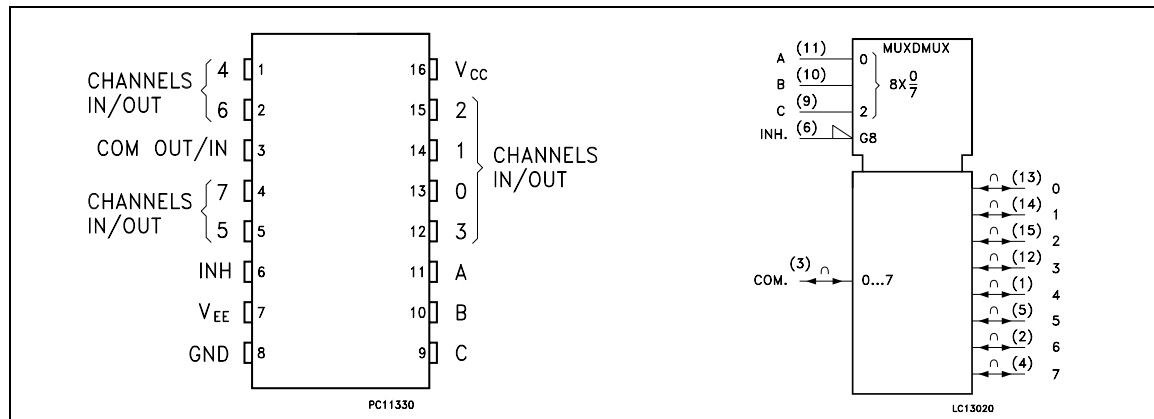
CHANNELS IN/OUT 4 1
6 2
COM OUT/IN 3
CHANNELS IN/OUT 7 4
5 5
INH 6
$V_{EE}$ 7
GND 8

16 $V_{CC}$
15 2
14 1
13 0
12 3
CHANNELS IN/OUT
11 A
10 B
9 C

PC11330

MUXDMUX
A (11) 0
B (10)
C (9) 2
$8X\frac{0}{7}$
INH. (6) G8

COM. (3) 0...7

(13) 0
(14) 1
(15) 2
(12) 3
(1) 4
(5) 5
(2) 6
(4) 7

LC13020